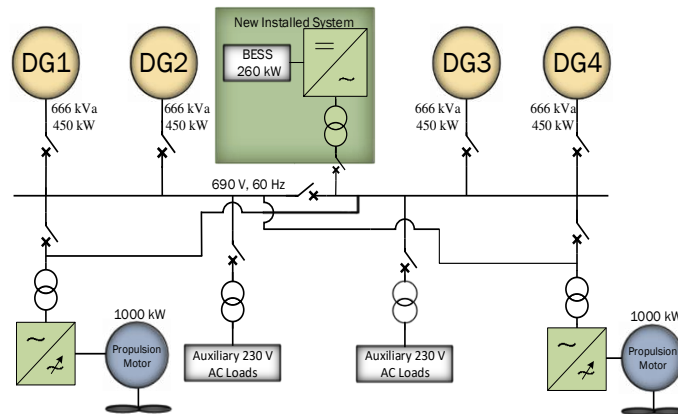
New Installed System

BESS 260 kW

DG1

666 kVa
450 kW

DG2

666 kVa
450 kW

DG3

666 kVa
450 kW

DG4

666 kVa
450 kW

690 V, 60 Hz

1000 kW

Propulsion Motor

Auxiliary 230 V AC Loads

Auxiliary 230 V AC Loads

1000 kW

Propulsion Motor